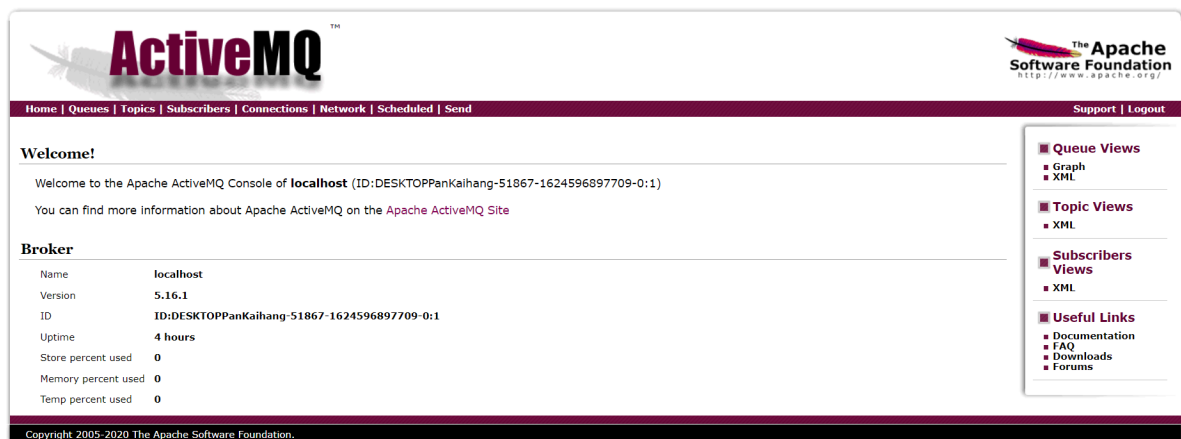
ActiveMQ™

The Apache Software Foundation
http://www.apache.org/

Home | Queues | Topics | Subscribers | Connections | Network | Scheduled | Send

Support | Logout

Welcome!

Welcome to the Apache ActiveMQ Console of **localhost** (ID:DESKTOPPanKaihang-51867-1624596897709-0:1)

You can find more information about Apache ActiveMQ on the Apache ActiveMQ Site

Broker

| | |
|---|---|
| Name | localhost |
| Version | 5.16.1 |
| ID | ID:DESKTOPPanKaihang-51867-1624596897709-0:1 |
| Uptime | 4 hours |
| Store percent used | 0 |
| Memory percent used | 0 |
| Temp percent used | 0 |

Queue Views
- Graph
- XML

Topic Views
- XML

Subscribers Views
- XML

Useful Links
- Documentation
- FAQ
- Downloads
- Forums

Copyright 2005-2020 The Apache Software Foundation.